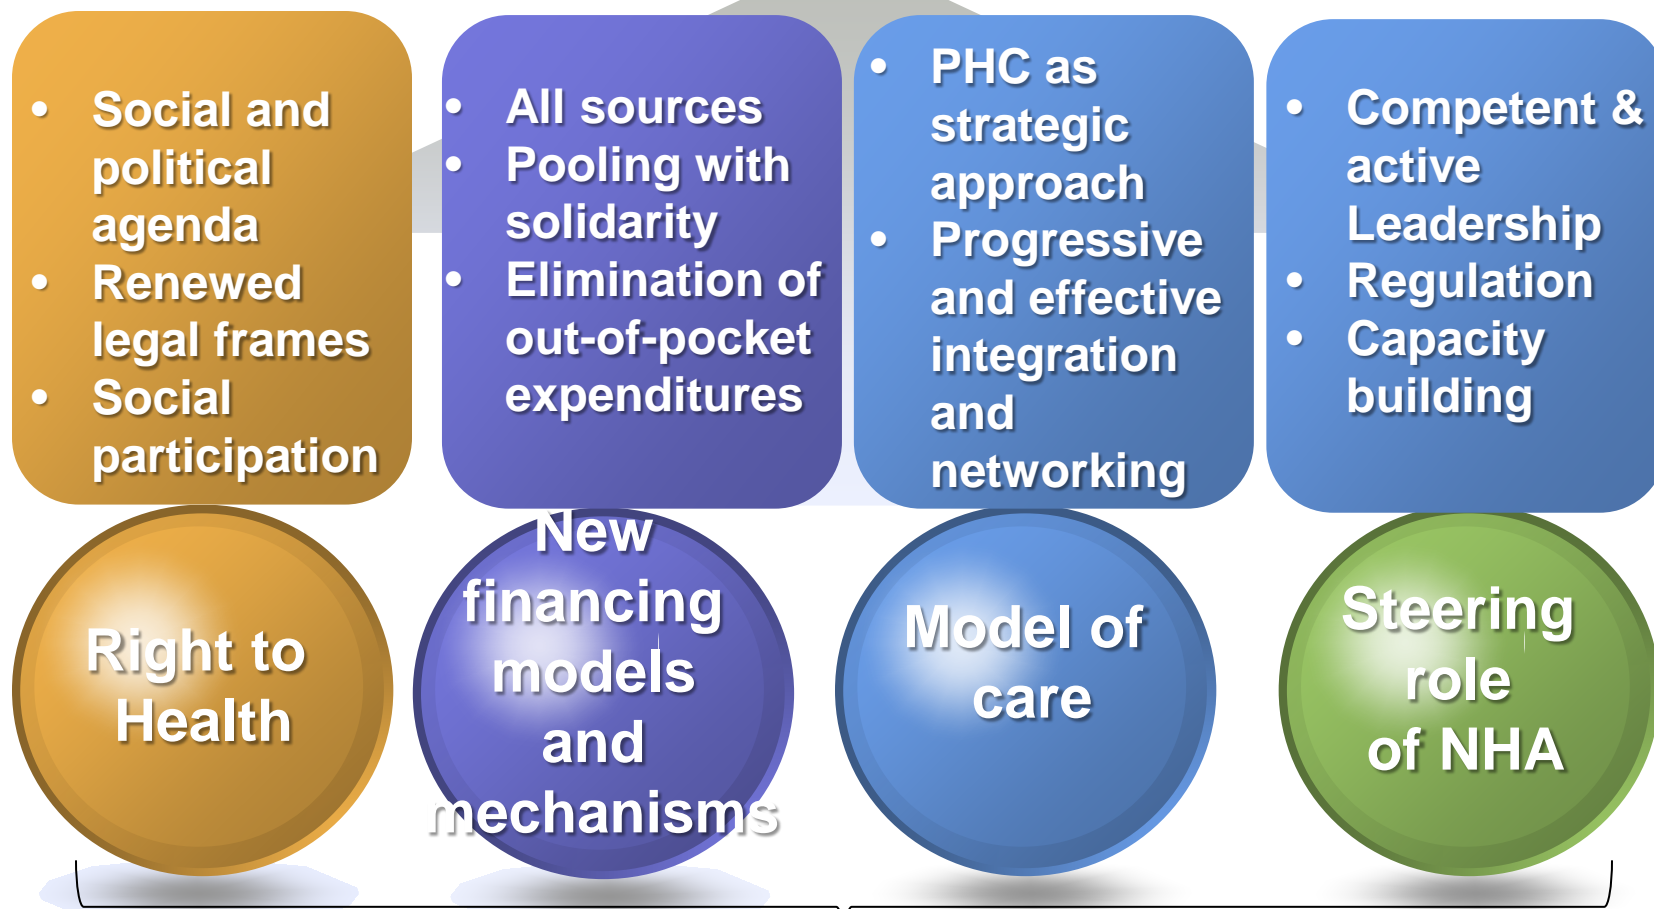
- Social and political agenda
- Renewed legal frames
- Social participation

- All sources
- Pooling with solidarity
- Elimination of out-of-pocket expenditures

- PHC as strategic approach
- Progressive and effective integration and networking

- Competent & active Leadership
- Regulation
- Capacity building

Right to Health

New financing models and mechanisms

Model of care

Steering role of NHA